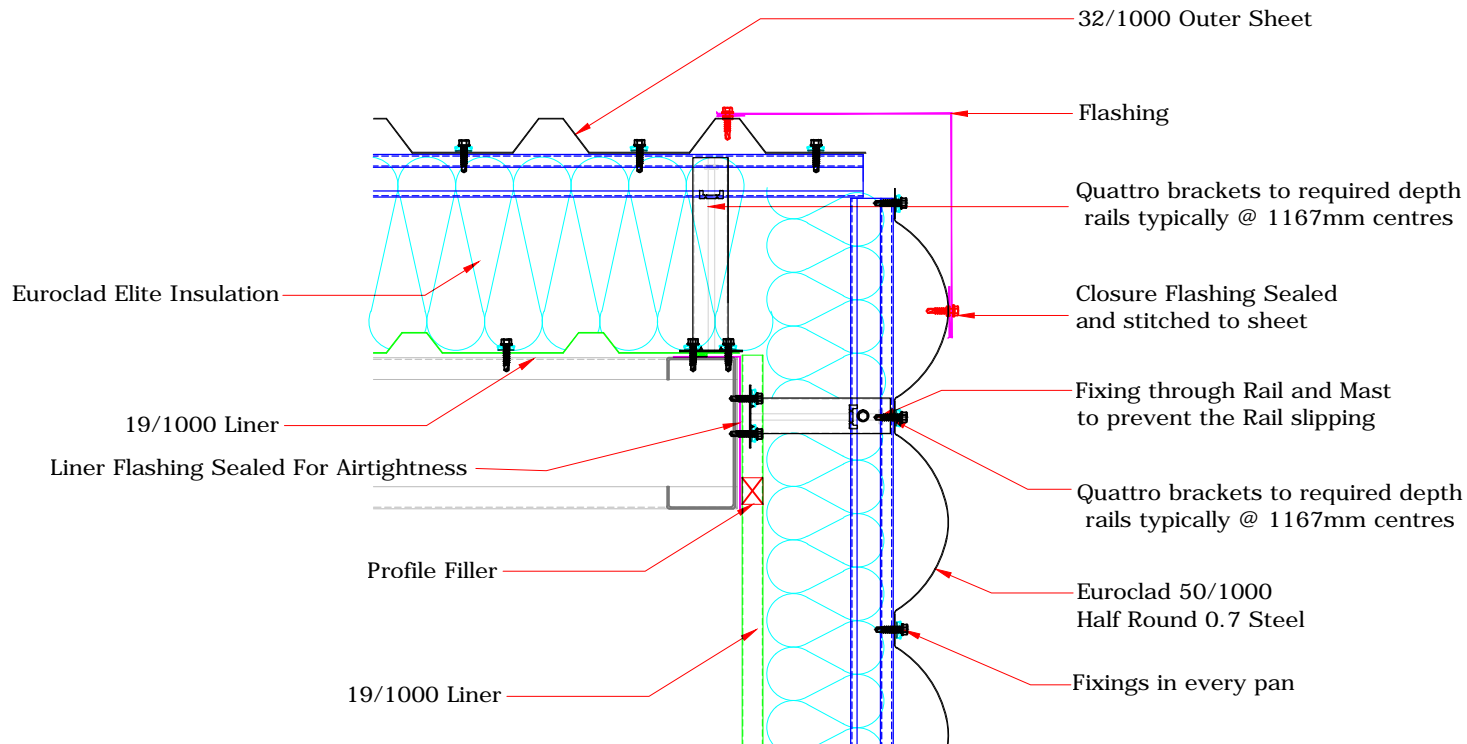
32/1000 Outer Sheet

Flashing

Quattro brackets to required depth
rails typically @ 1167mm centres

Euroclad Elite Insulation

Closure Flashing Sealed
and stitched to sheet

Fixing through Rail and Mast
to prevent the Rail slipping

19/1000 Liner

Liner Flashing Sealed For Airtightness

Quattro brackets to required depth
rails typically @ 1167mm centres

Profile Filler

Euroclad 50/1000
Half Round 0.7 Steel

19/1000 Liner

Fixings in every pan